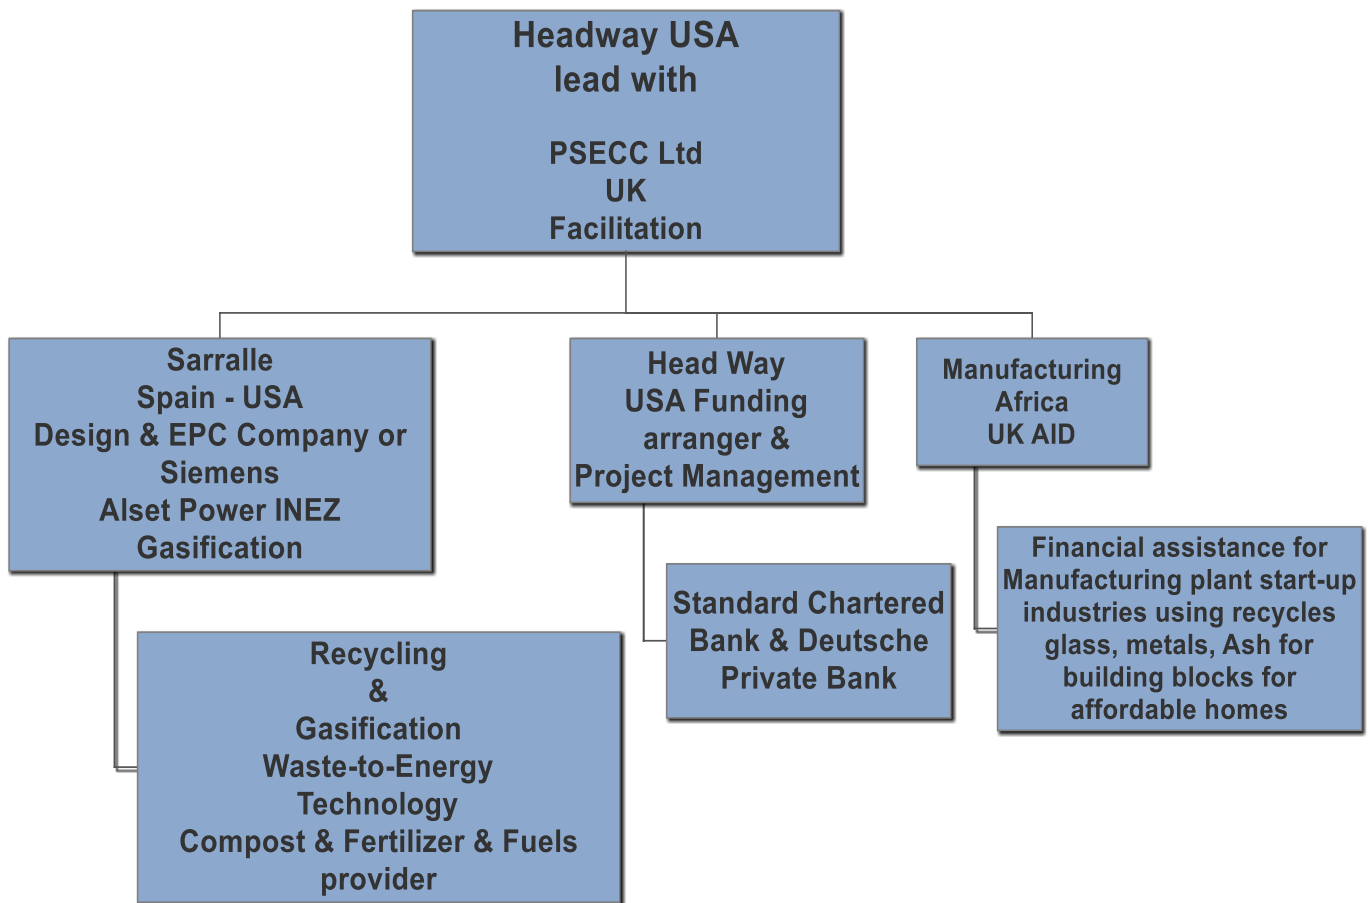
Headway USA
lead with

PSECC Ltd
UK
Facilitation

Sarralle
Spain - USA
Design & EPC Company or
Siemens
Alset Power INEZ
Gasification

Recycling
&
Gasification
Waste-to-Energy
Technology
Compost & Fertilizer & Fuels
provider

Head Way
USA Funding
arranger &
Project Management

Standard Chartered
Bank & Deutsche
Private Bank

Manufacturing
Africa
UK AID

Financial assistance for
Manufacturing plant start-up
industries using recycles
glass, metals, Ash for
building blocks for
affordable homes